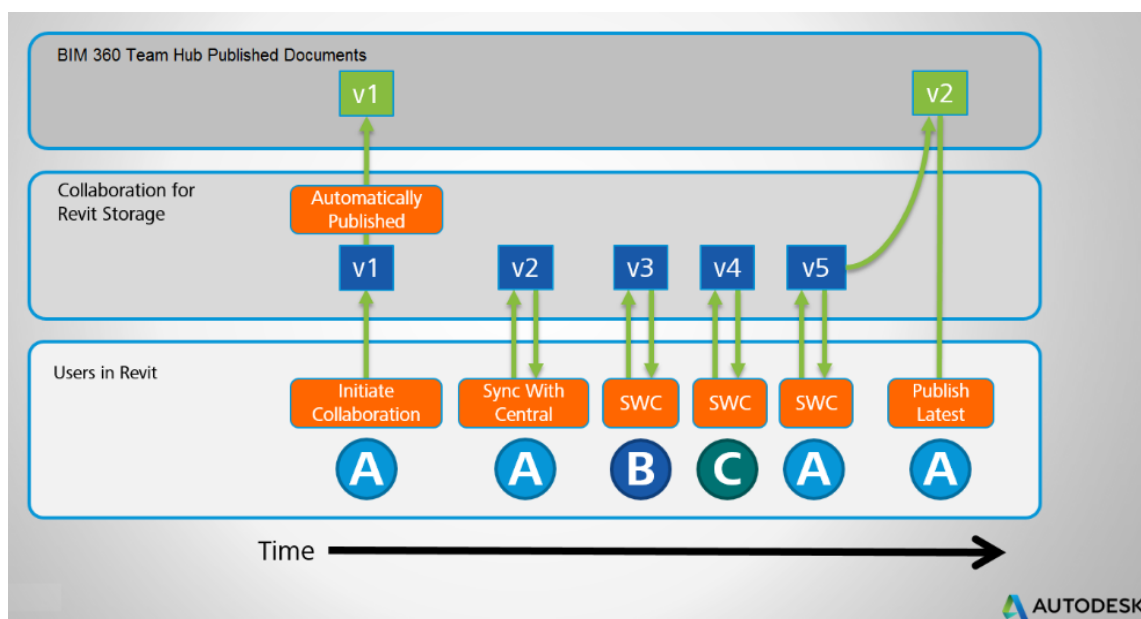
BIM 360 Team Hub Published Documents

v1

v2

Collaboration for Revit Storage

Automatically Published

v1

v2

v3

v4

v5

Users in Revit

Initiate Collaboration

Sync With Central

SWC

SWC

SWC

Publish Latest

A

A

B

C

A

A

Time

AUTODESK